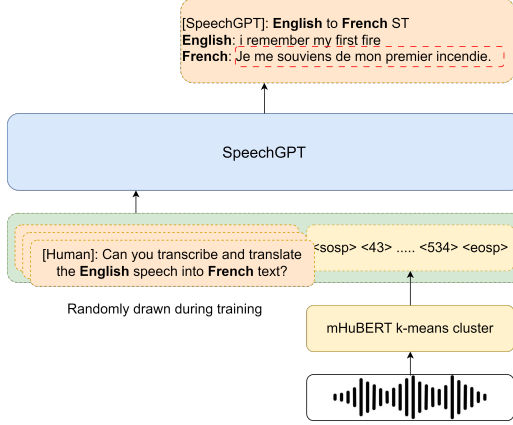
[SpeechGPT]: English to French ST
English: i remember my first fire
French: Je me souviens de mon premier incendie.

SpeechGPT

[Human]: Can you transcribe and translate the English speech into French text?

<sosp> <43> ..... <534> <eosp>

Randomly drawn during training

mHuBERT k-means cluster